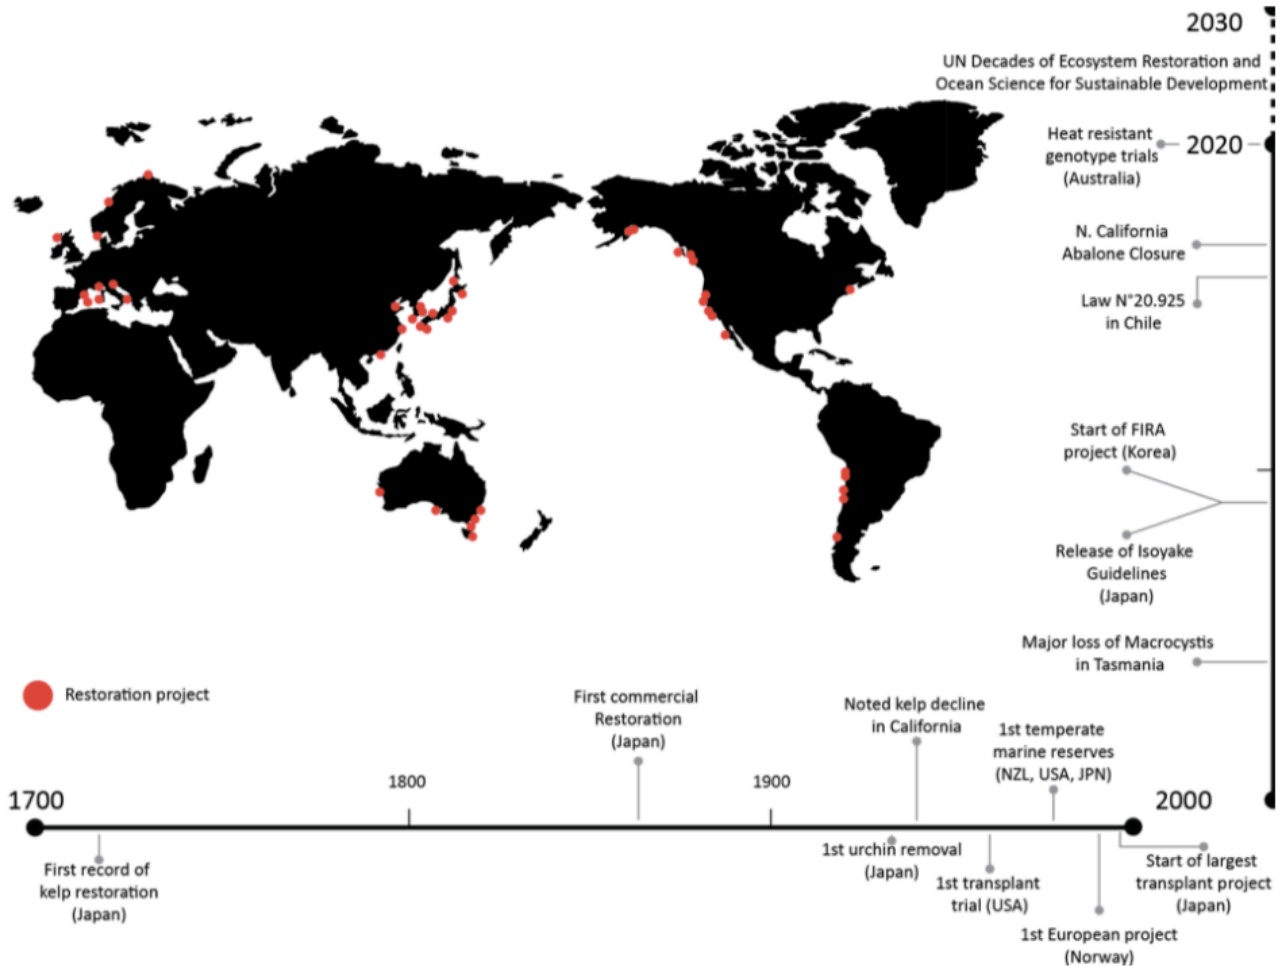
2030

UN Decades of Ecosystem Restoration and Ocean Science for Sustainable Development

Heat resistant genotype trials (Australia)

2020

N. California Abalone Closure

Law N°20.925 in Chile

Start of FIRA project (Korea)

Release of Isoyake Guidelines (Japan)

Major loss of Macrocystis in Tasmania

Restoration project

First commercial Restoration (Japan)

Noted kelp decline in California

1st temperate marine reserves (NZL, USA, JPN)

1700

1800

1900

2000

First record of kelp restoration (Japan)

1st urchin removal (Japan)

1st transplant trial (USA)

Start of largest transplant project (Japan)

1st European project (Norway)